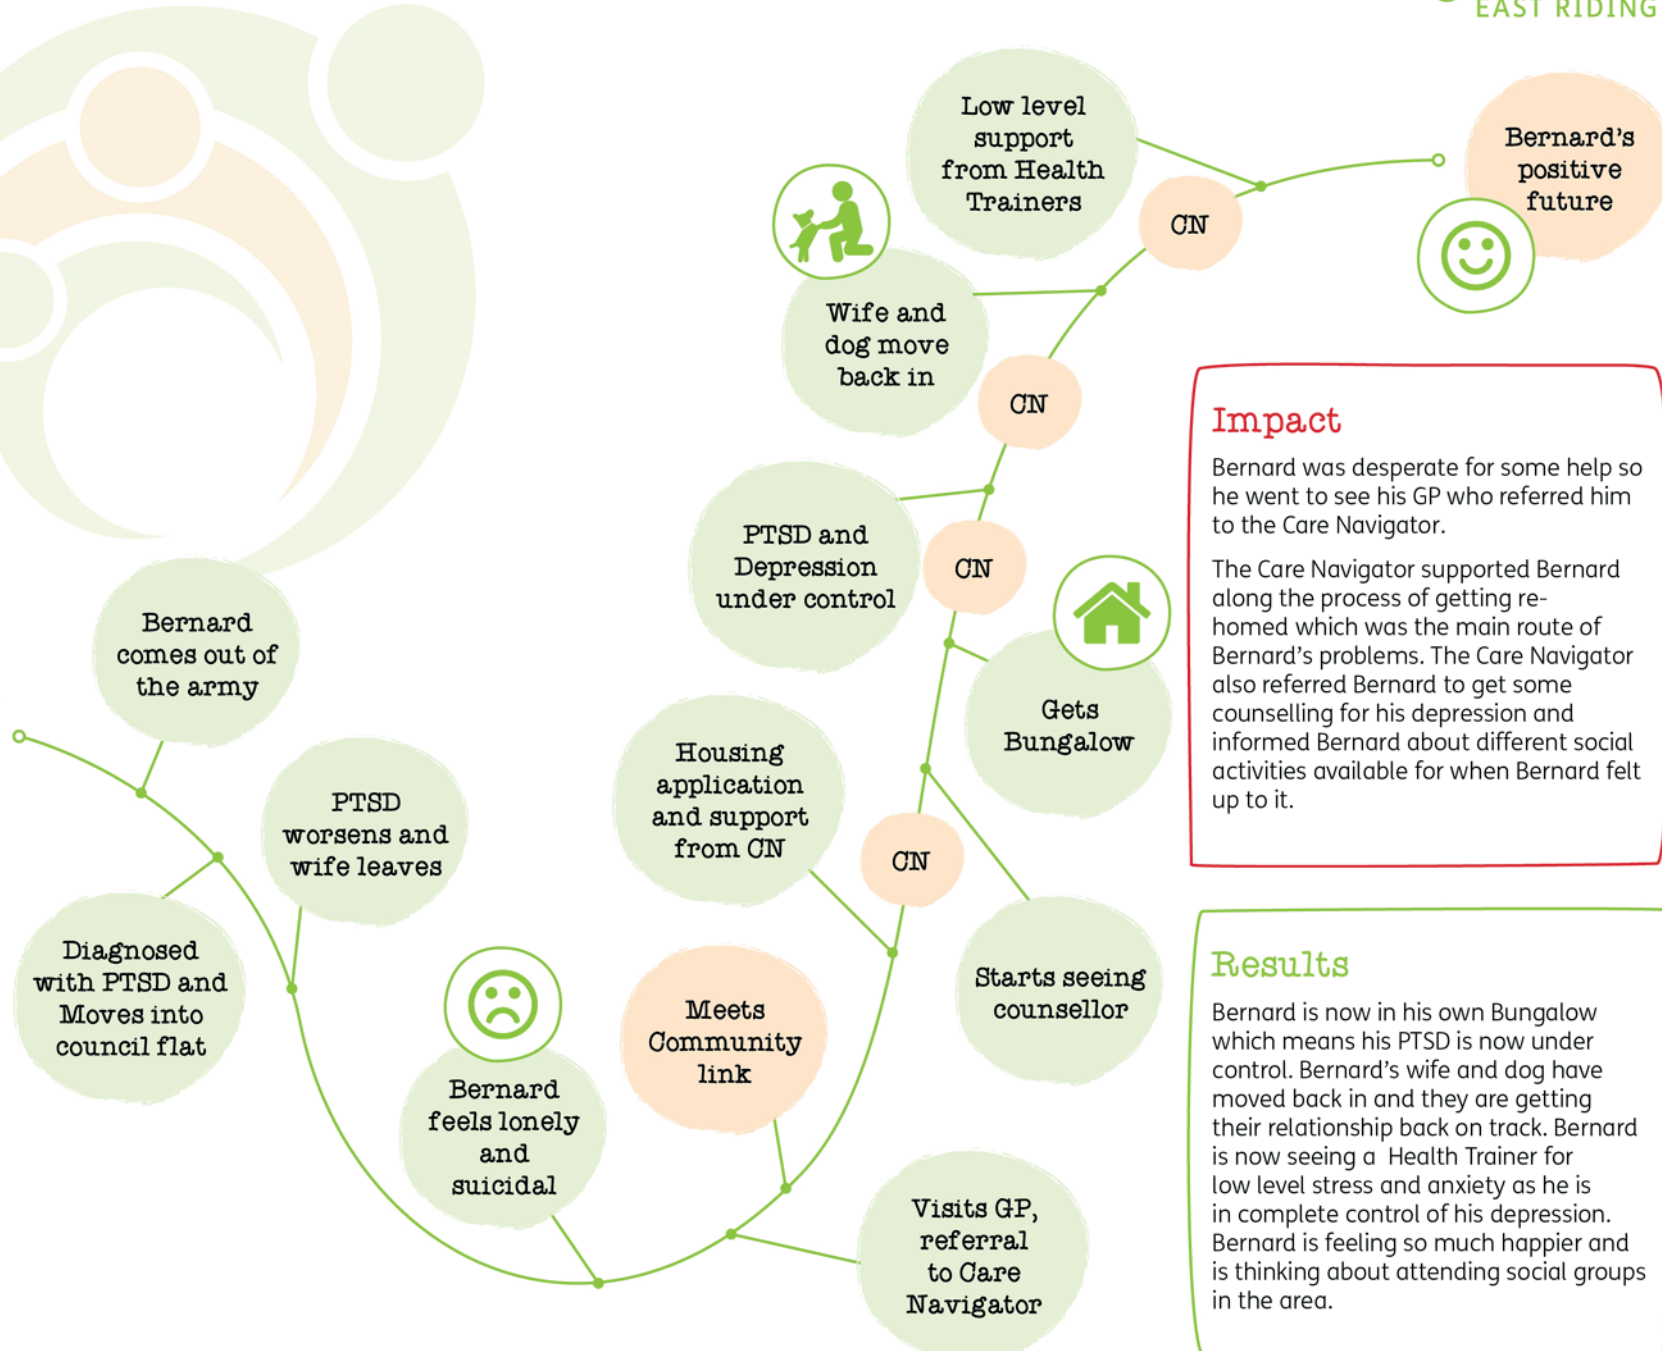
EAST RIDING

Bernard comes out of the army

Diagnosed with PTSD and Moves into council flat

PTSD worsens and wife leaves

Bernard feels lonely and suicidal

Visits GP, referral to Care Navigator

Meets Community link

Housing application and support from CN

CN

Starts seeing counsellor

Gets Bungalow

CN

PTSD and Depression under control

CN

Wife and dog move back in

CN

Low level support from Health Trainers

Bernard's positive future

Impact

Bernard was desperate for some help so he went to see his GP who referred him to the Care Navigator.

The Care Navigator supported Bernard along the process of getting re-homed which was the main route of Bernard's problems. The Care Navigator also referred Bernard to get some counselling for his depression and informed Bernard about different social activities available for when Bernard felt up to it.

Results

Bernard is now in his own Bungalow which means his PTSD is now under control. Bernard's wife and dog have moved back in and they are getting their relationship back on track. Bernard is now seeing a Health Trainer for low level stress and anxiety as he is in complete control of his depression. Bernard is feeling so much happier and is thinking about attending social groups in the area.